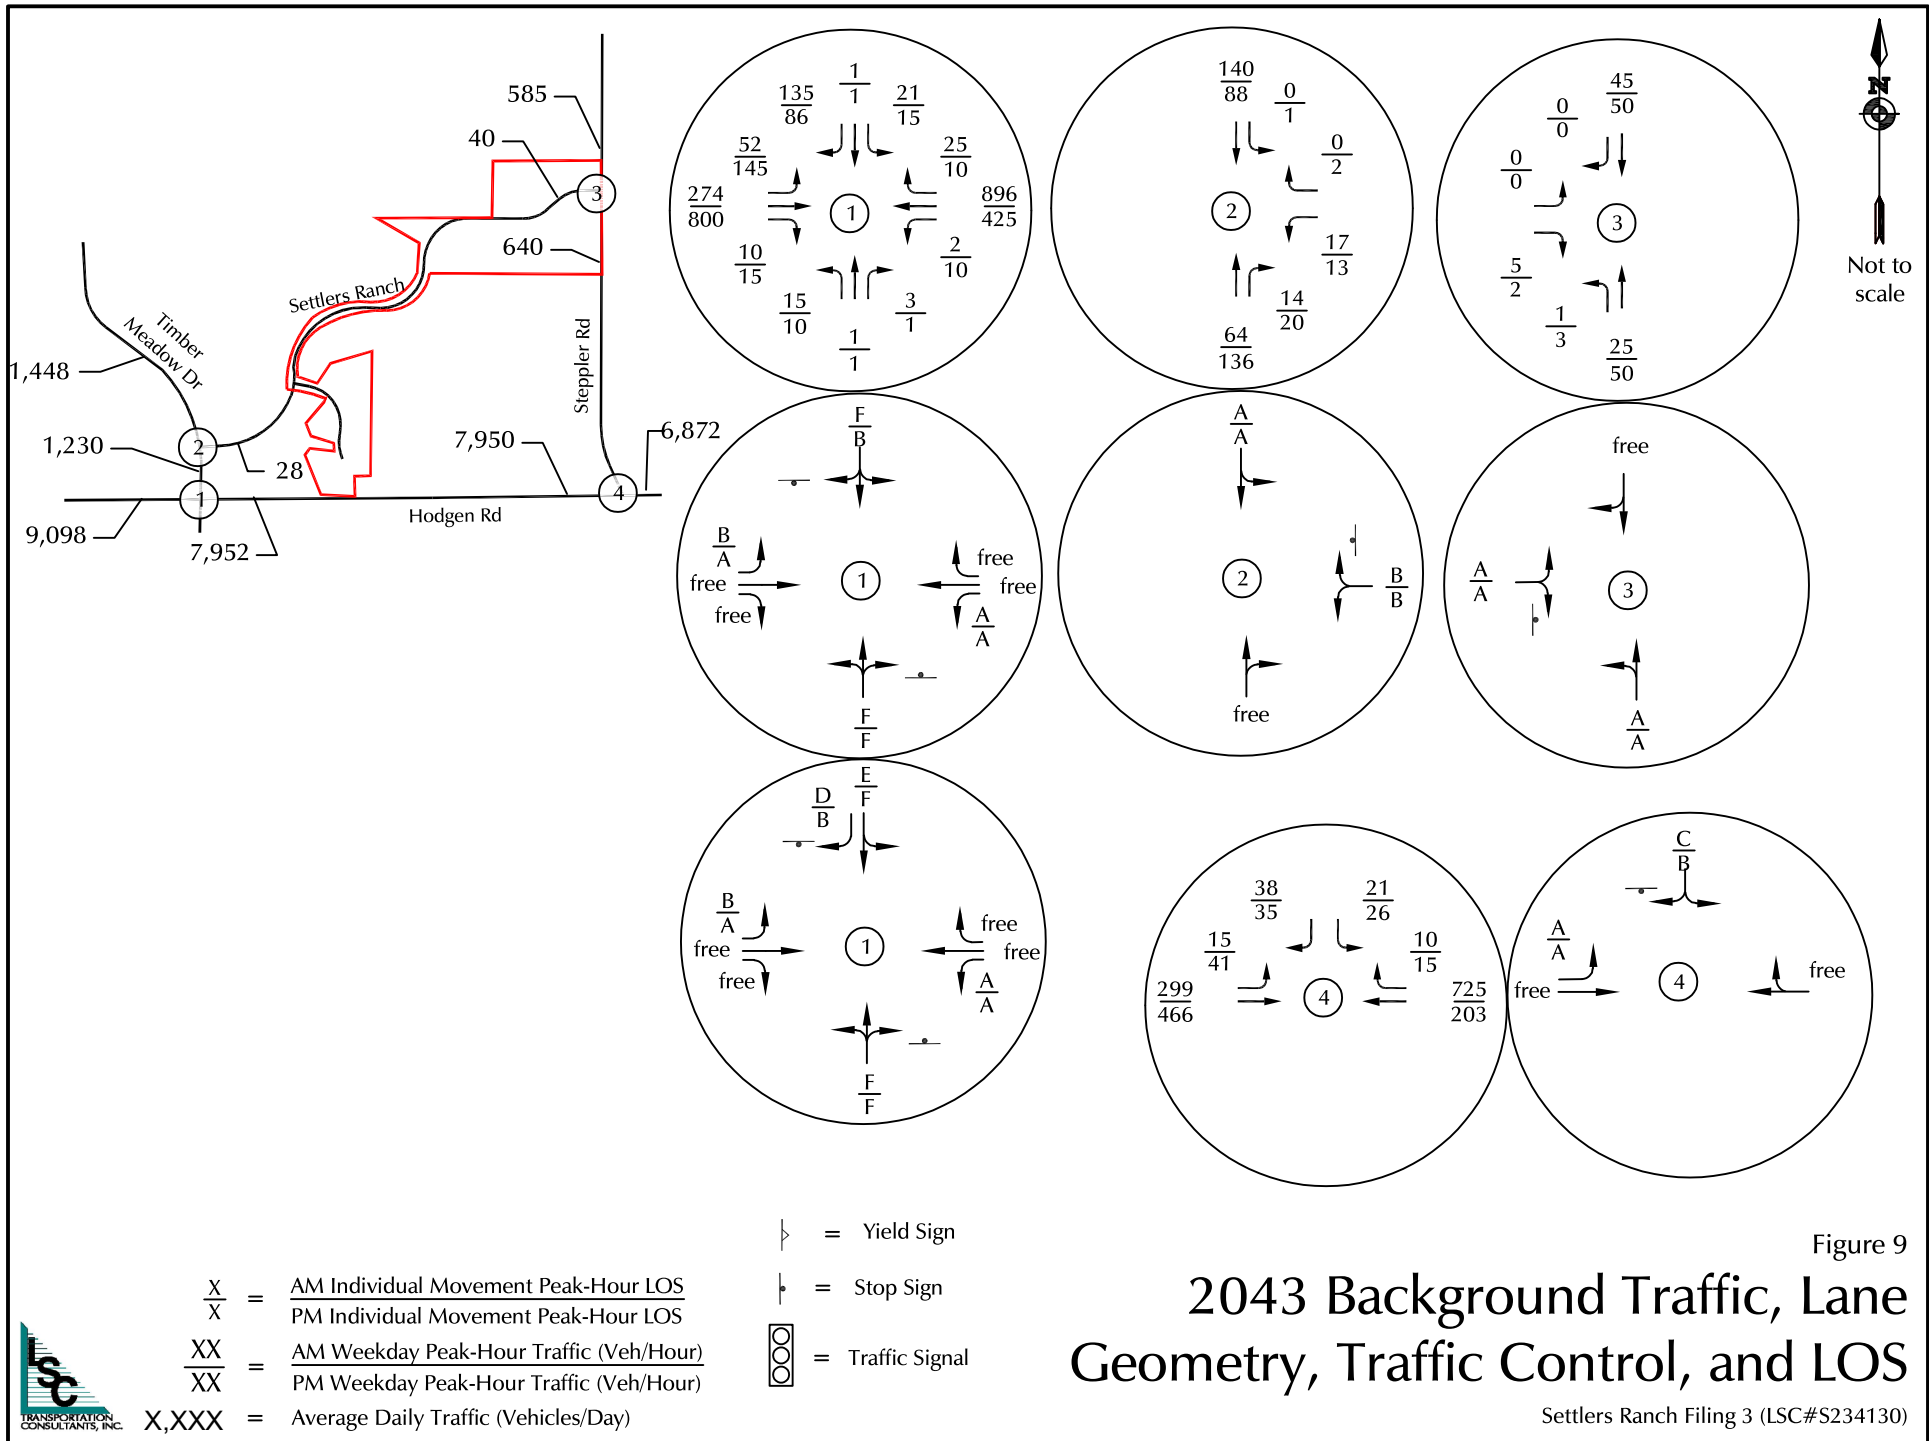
585
40
3
640
Settlers Ranch
Timber Meadow Dr
1,448
1,230
2
28
1
9,098
7,952
Hodgen Rd
7,950
Steppler Rd
4
6,872

$\frac{135}{86}$ $\frac{1}{1}$ $\frac{21}{15}$
$\frac{52}{145}$ $\frac{25}{10}$
$\frac{274}{800}$ 1 $\frac{896}{425}$
$\frac{10}{15}$ $\frac{2}{10}$
$\frac{15}{10}$ $\frac{3}{1}$
$\frac{1}{1}$

$\frac{140}{88}$ $\frac{0}{1}$
$\frac{0}{2}$
2
$\frac{17}{13}$
$\frac{14}{20}$
$\frac{64}{136}$

$\frac{45}{50}$ $\frac{0}{0}$
$\frac{0}{0}$
3
$\frac{5}{2}$
$\frac{1}{3}$
$\frac{25}{50}$

N
Not to scale

$\frac{F}{B}$
$\frac{B}{A}$ free free
1
free free $\frac{A}{A}$
free
$\frac{F}{F}$

$\frac{A}{A}$
2
$\frac{B}{B}$
free

free
$\frac{A}{A}$
3
$\frac{A}{A}$

$\frac{E}{F}$
$\frac{D}{B}$
$\frac{B}{A}$ free free
1
free free $\frac{A}{A}$
free
$\frac{F}{F}$

$\frac{38}{35}$ $\frac{21}{26}$
$\frac{15}{41}$ $\frac{10}{15}$
$\frac{299}{466}$ 4 $\frac{725}{203}$

$\frac{C}{B}$
$\frac{A}{A}$
free 4 free

= Yield Sign
= Stop Sign
= Traffic Signal

$\frac{X}{X}$ = AM Individual Movement Peak-Hour LOS / PM Individual Movement Peak-Hour LOS
$\frac{XX}{XX}$ = AM Weekday Peak-Hour Traffic (Veh/Hour) / PM Weekday Peak-Hour Traffic (Veh/Hour)
X,XXX = Average Daily Traffic (Vehicles/Day)

LSC TRANSPORTATION CONSULTANTS, INC.

Figure 9
2043 Background Traffic, Lane Geometry, Traffic Control, and LOS
Settlers Ranch Filing 3 (LSC#S234130)